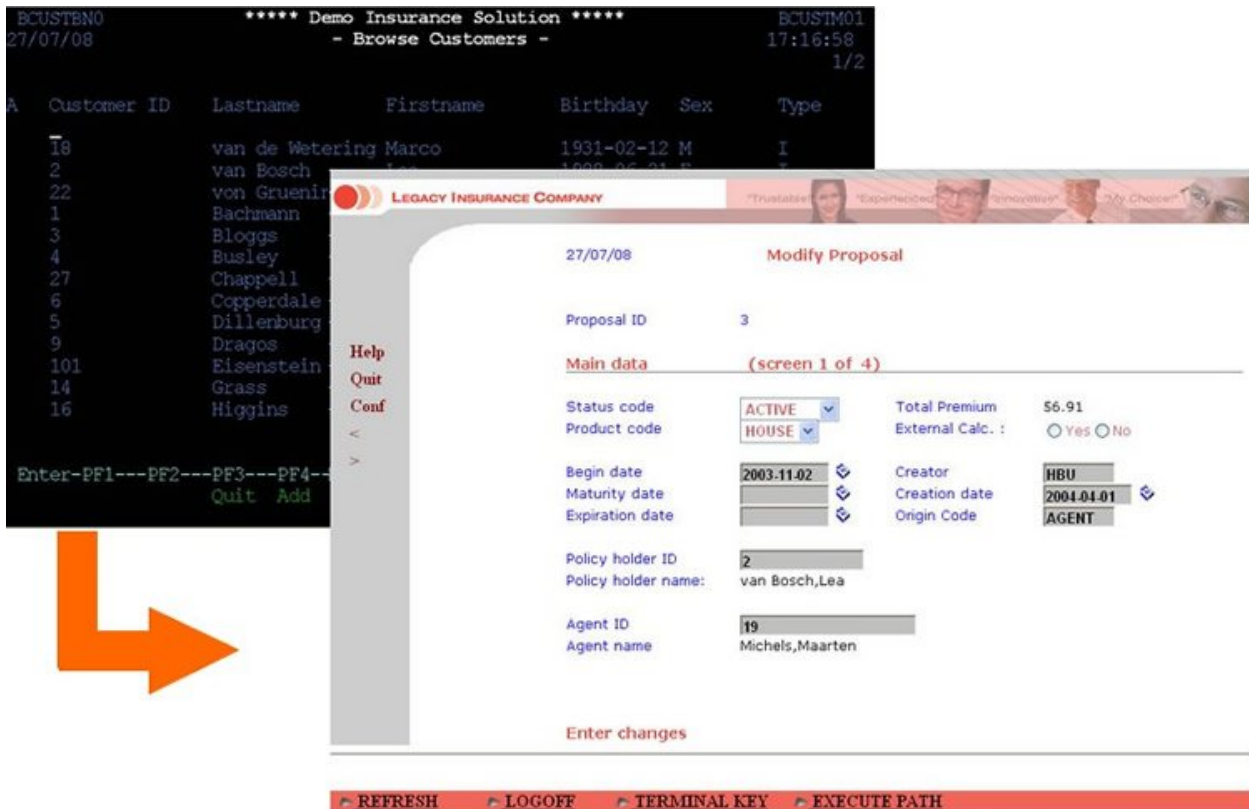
BCUSTBN0 ***** Demo Insurance Solution ***** BCUSTM01
27/07/08 - Browse Customers - 17:16:58
1/2

| A | Customer ID | Lastname | Firstname | Birthday | Sex | Type |
|---|---|---|---|---|---|---|
| | 18 | van de Wetering | Marco | 1931-02-12 | M | I |
| | 2 | van Bosch | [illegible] | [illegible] | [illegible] | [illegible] |
| | 22 | von Gruenin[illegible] | | | | |
| | 1 | Bachmann | | | | |
| | 3 | Bloggs | | | | |
| | 4 | Busley | | | | |
| | 27 | Chappell | | | | |
| | 6 | Copperdale | | | | |
| | 5 | Dillenburg | | | | |
| | 9 | Dragos | | | | |
| | 101 | Eisenstein | | | | |
| | 14 | Grass | | | | |
| | 16 | Higgins | | | | |

Enter-PF1---PF2---PF3---PF4--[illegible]
Quit Add

LEGACY INSURANCE COMPANY
"Trustable" "Experienced" "Innovative" "My Choice"

Help
Quit
Conf
<
>

27/07/08 Modify Proposal

Proposal ID 3

Main data (screen 1 of 4)

Status code ACTIVE
Product code HOUSE
Total Premium 56.91
External Calc. : Yes No

Begin date 2003-11-02
Maturity date
Expiration date
Creator HBU
Creation date 2004-04-01
Origin Code AGENT

Policy holder ID 2
Policy holder name: van Bosch,Lea

Agent ID 19
Agent name Michels,Maarten

Enter changes

REFRESH LOGOFF TERMINAL KEY EXECUTE PATH